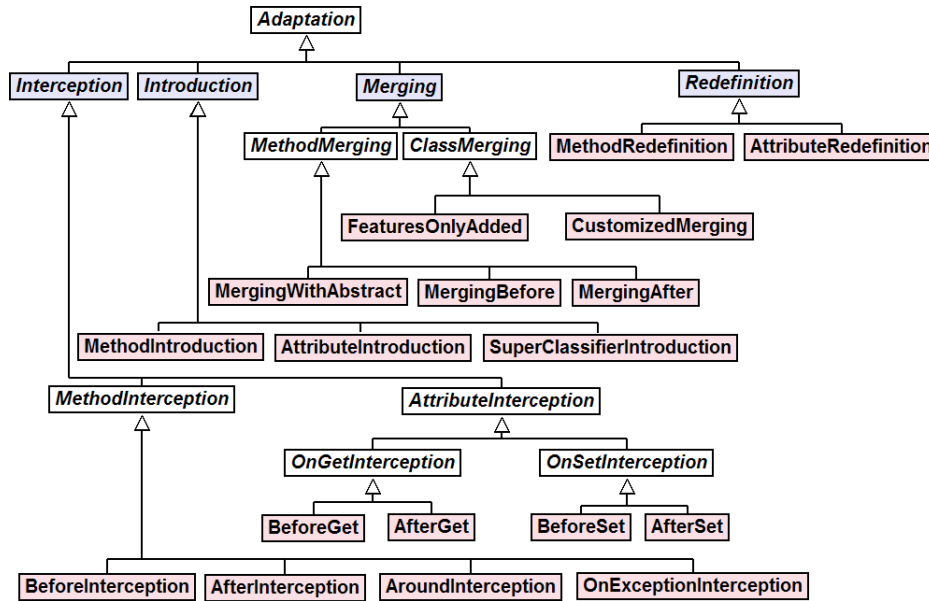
Adaptation

Interception
Introduction
Merging
Redefinition

MethodMerging
ClassMerging
MethodRedefinition
AttributeRedefinition

FeaturesOnlyAdded
CustomizedMerging

MergingWithAbstract
MergingBefore
MergingAfter

MethodIntroduction
AttributeIntroduction
SuperClassifierIntroduction

MethodInterception
AttributeInterception

OnGetInterception
OnSetInterception

BeforeGet
AfterGet
BeforeSet
AfterSet

BeforeInterception
AfterInterception
AroundInterception
OnExceptionInterception